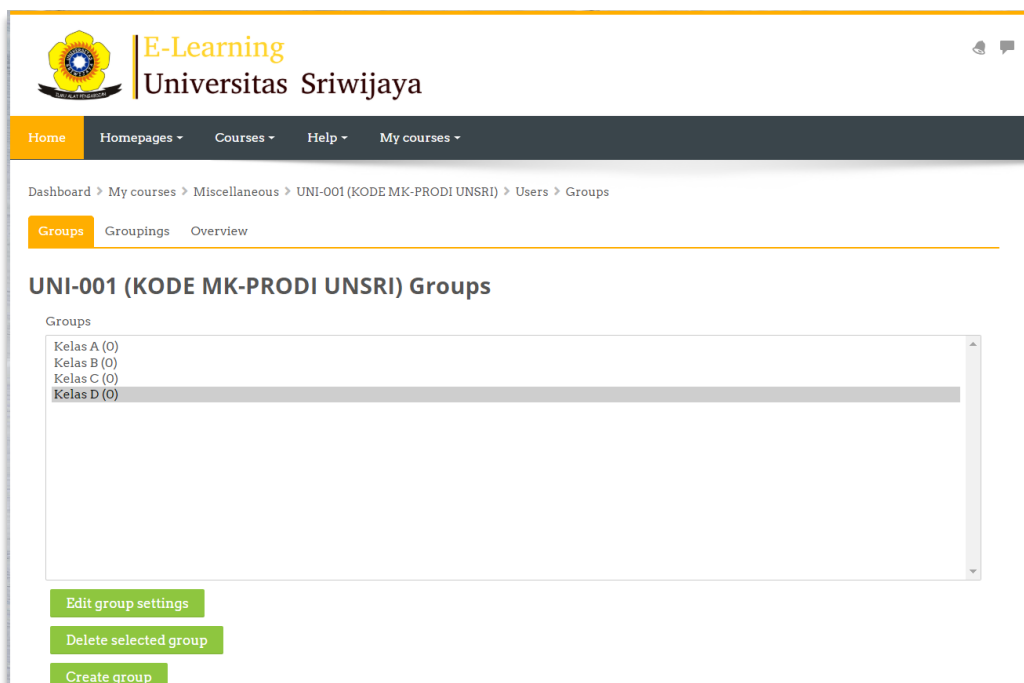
E-Learning
Universitas Sriwijaya

Home Homepages Courses Help My courses

Dashboard > My courses > Miscellaneous > UNI-001 (KODE MK-PRODI UNSRI) > Users > Groups

Groups Groupings Overview

UNI-001 (KODE MK-PRODI UNSRI) Groups

Groups

Kelas A (0)
Kelas B (0)
Kelas C (0)
Kelas D (0)

Edit group settings

Delete selected group

Create group